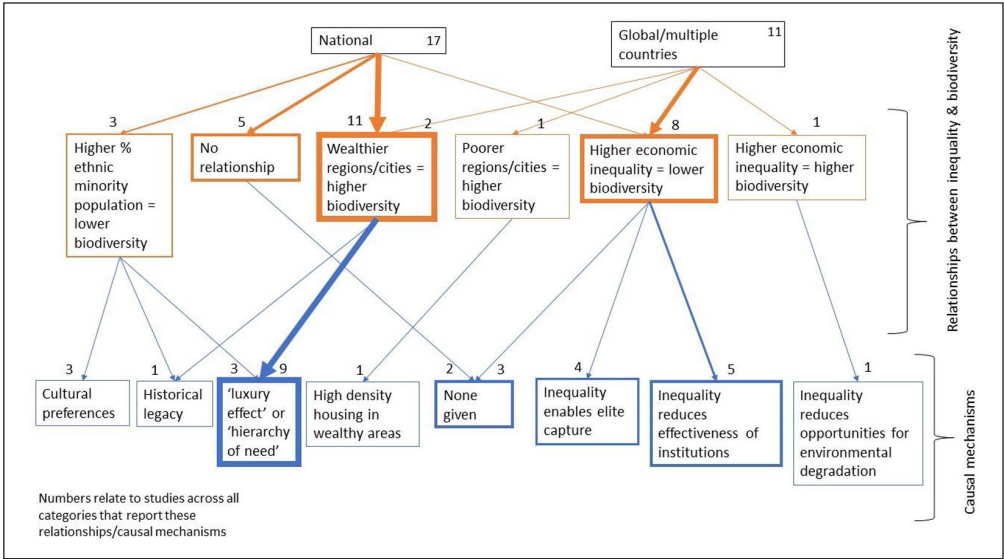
National 17

Global/multiple countries 11

3
Higher % ethnic minority population = lower biodiversity

5
No relationship

11
Wealthier regions/cities = higher biodiversity

2

1
Poorer regions/cities = higher biodiversity

8
Higher economic inequality = lower biodiversity

1
Higher economic inequality = higher biodiversity

Relationships between inequality & biodiversity

3
Cultural preferences

1
Historical legacy

3 9
'luxury effect' or 'hierarchy of need'

1
High density housing in wealthy areas

2 3
None given

4
Inequality enables elite capture

5
Inequality reduces effectiveness of institutions

1
Inequality reduces opportunities for environmental degradation

Causal mechanisms

Numbers relate to studies across all categories that report these relationships/causal mechanisms